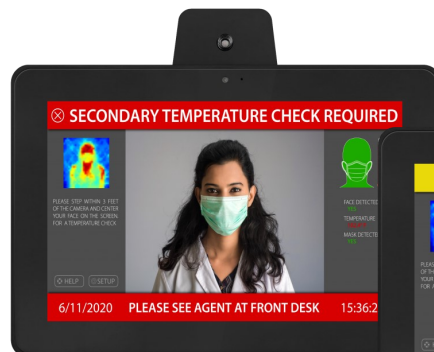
SECONDARY TEMPERATURE CHECK REQUIRED

PLEASE STEP WITHIN 3 FEET OF THE CAMERA AND CENTER YOUR FACE ON THE SCREEN FOR A TEMPERATURE CHECK

HELP
SETUP

FACE DETECTED
YES
TEMPERATURE
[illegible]
MASK DETECTED
YES

6/11/2020 PLEASE SEE AGENT AT FRONT DESK 15:36:2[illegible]

PLEASE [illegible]
OF TH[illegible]
YOUR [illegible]
FOR A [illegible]